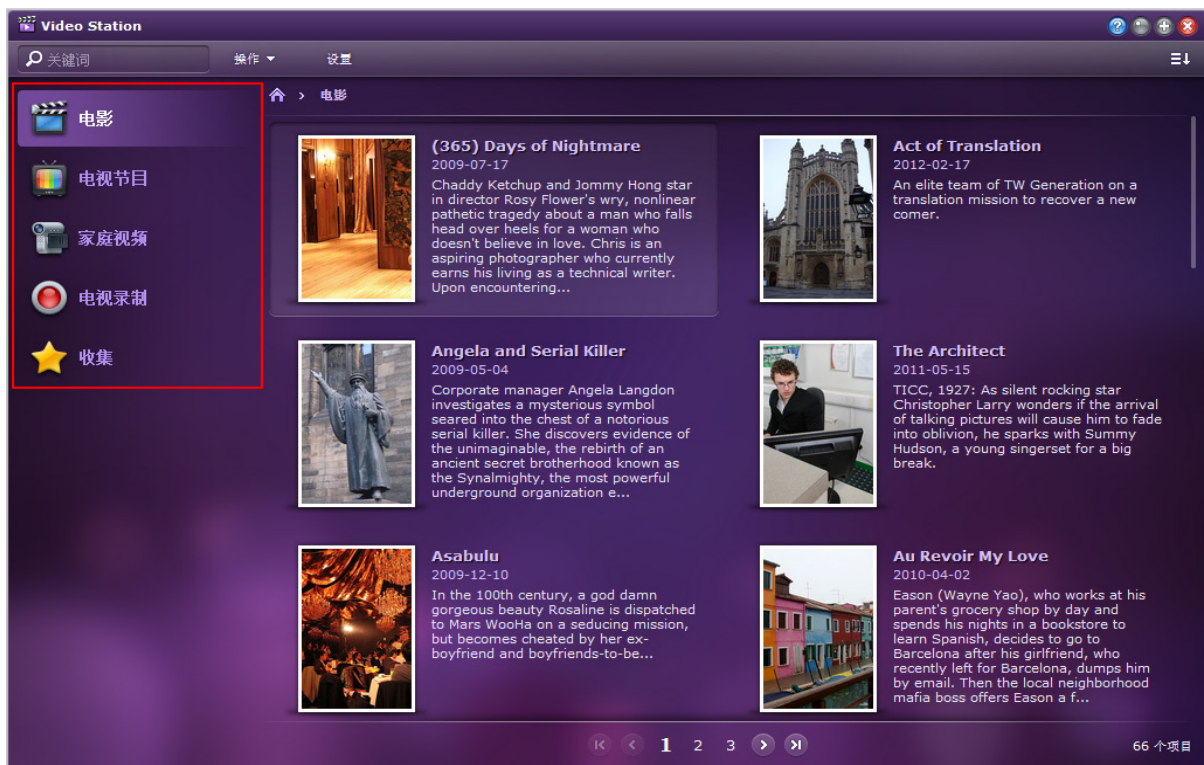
Video Station

关键词

操作 ▾

设置

电影

电视节目

家庭视频

电视录制

收集

电影

(365) Days of Nightmare
2009-07-17
Chaddy Ketchup and Jommy Hong star in director Rosy Flower's wry, nonlinear pathetic tragedy about a man who falls head over heels for a woman who doesn't believe in love. Chris is an aspiring photographer who currently earns his living as a technical writer. Upon encountering...

Act of Translation
2012-02-17
An elite team of TW Generation on a translation mission to recover a new comer.

Angela and Serial Killer
2009-05-04
Corporate manager Angela Langdon investigates a mysterious symbol seared into the chest of a notorious serial killer. She discovers evidence of the unimaginable, the rebirth of an ancient secret brotherhood known as the Synalmighty, the most powerful underground organization e...

The Architect
2011-05-15
TICC, 1927: As silent rocking star Christopher Larry wonders if the arrival of talking pictures will cause him to fade into oblivion, he sparks with Summy Hudson, a young singerset for a big break.

Asabulu
2009-12-10
In the 100th century, a god damn gorgeous beauty Rosaline is dispatched to Mars WooHa on a seducing mission, but becomes cheated by her ex-boyfriend and boyfriends-to-be...

Au Revoir My Love
2010-04-02
Eason (Wayne Yao), who works at his parent's grocery shop by day and spends his nights in a bookstore to learn Spanish, decides to go to Barcelona after his girlfriend, who recently left for Barcelona, dumps him by email. Then the local neighborhood mafia boss offers Eason a f...

1 2 3

66 个项目